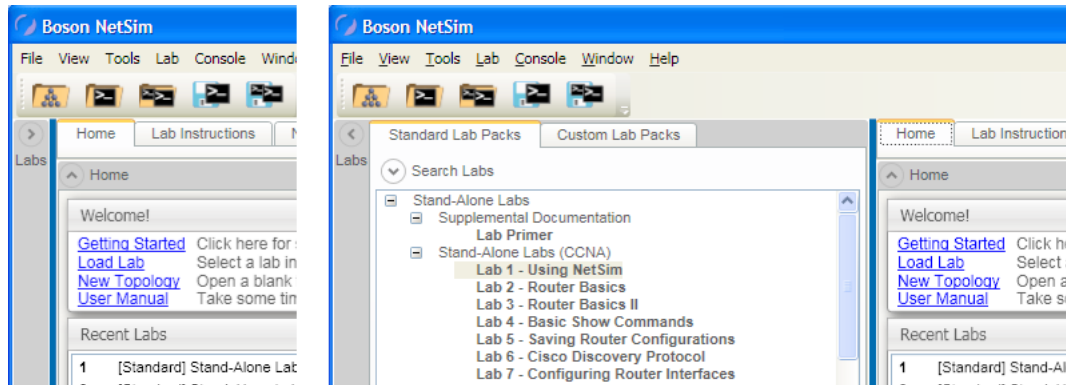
Boson NetSim

File View Tools Lab Console Windo

Labs

Home Lab Instructions N

Home

Welcome!

Getting Started Click here for
Load Lab Select a lab in
New Topology Open a blank
User Manual Take some tim

Recent Labs

1 [Standard] Stand-Alone Lab

Boson NetSim

File View Tools Lab Console Window Help

Labs

Standard Lab Packs Custom Lab Packs

Search Labs

Stand-Alone Labs
Supplemental Documentation
Lab Primer
Stand-Alone Labs (CCNA)
Lab 1 - Using NetSim
Lab 2 - Router Basics
Lab 3 - Router Basics II
Lab 4 - Basic Show Commands
Lab 5 - Saving Router Configurations
Lab 6 - Cisco Discovery Protocol
Lab 7 - Configuring Router Interfaces

Home Lab Instruction

Home

Welcome!

Getting Started Click h
Load Lab Select a
New Topology Open a
User Manual Take s

Recent Labs

1 [Standard] Stand-Al